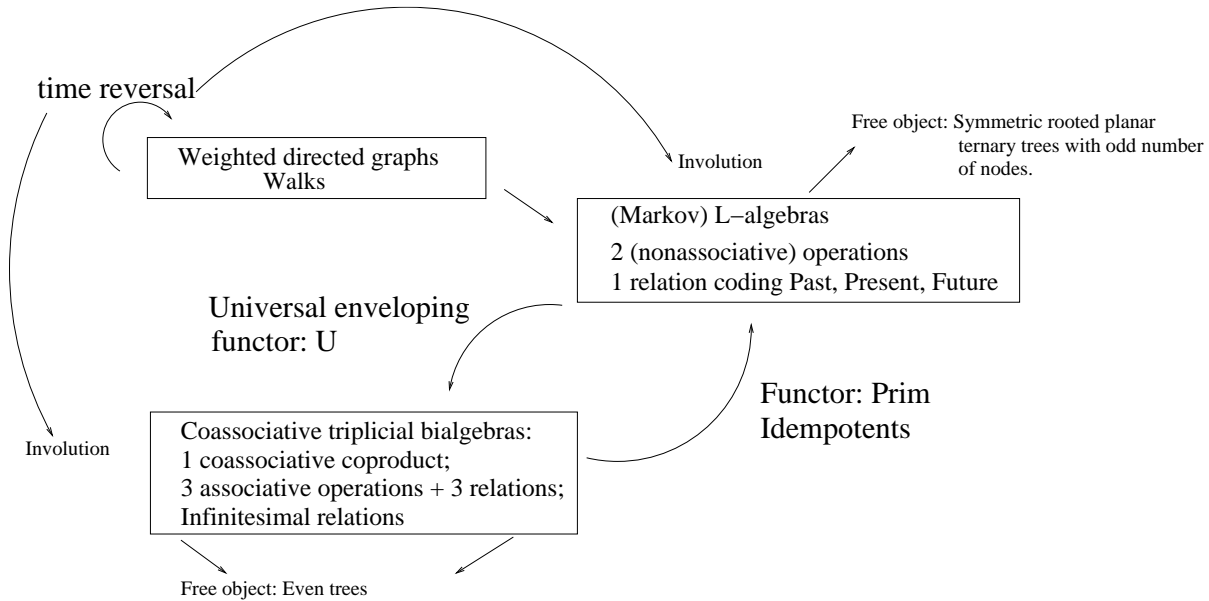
time reversal

Weighted directed graphs
Walks

Involution

Free object: Symmetric rooted planar ternary trees with odd number of nodes.

(Markov) L−algebras
2 (nonassociative) operations
1 relation coding Past, Present, Future

Universal enveloping functor: U

Functor: Prim
Idempotents

Involution

Coassociative triplicial bialgebras:
1 coassociative coproduct;
3 associative operations + 3 relations;
Infinitesimal relations

Free object: Even trees